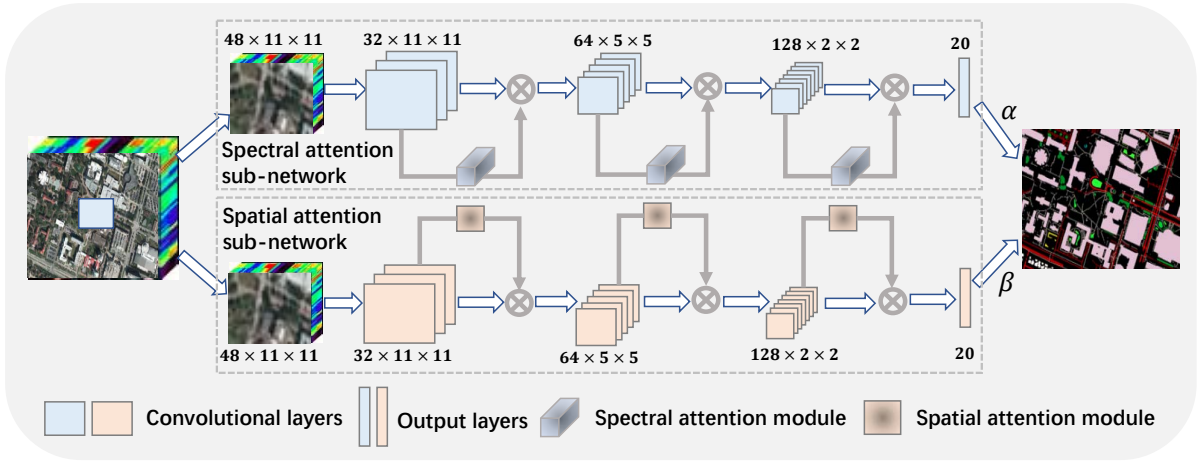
$48 \times 11 \times 11$

$32 \times 11 \times 11$

$64 \times 5 \times 5$

$128 \times 2 \times 2$

20

$\alpha$

Spectral attention sub-network

Spatial attention sub-network

$\beta$

$48 \times 11 \times 11$

$32 \times 11 \times 11$

$64 \times 5 \times 5$

$128 \times 2 \times 2$

20

Convolutional layers

Output layers

Spectral attention module

Spatial attention module